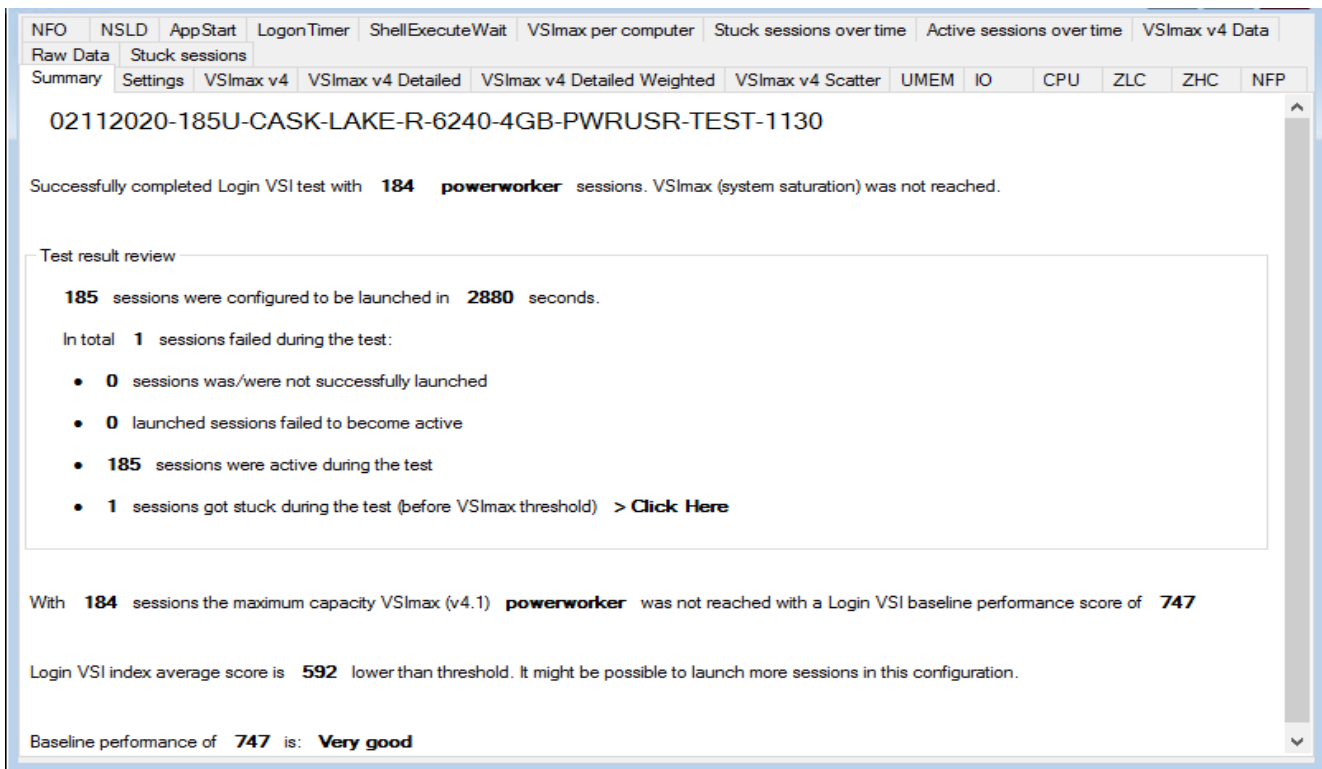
NFO | NSLD | AppStart | LogonTimer | ShellExecuteWait | VSImax per computer | Stuck sessions over time | Active sessions over time | VSImax v4 Data
Raw Data | Stuck sessions
Summary | Settings | VSImax v4 | VSImax v4 Detailed | VSImax v4 Detailed Weighted | VSImax v4 Scatter | UMEM | IO | CPU | ZLC | ZHC | NFP

02112020-185U-CASK-LAKE-R-6240-4GB-PWRUSR-TEST-1130

Successfully completed Login VSI test with 184 powerworker sessions. VSImax (system saturation) was not reached.

Test result review

185 sessions were configured to be launched in 2880 seconds.

In total 1 sessions failed during the test:

• 0 sessions was/were not successfully launched

• 0 launched sessions failed to become active

• 185 sessions were active during the test

• 1 sessions got stuck during the test (before VSImax threshold) > Click Here

With 184 sessions the maximum capacity VSImax (v4.1) powerworker was not reached with a Login VSI baseline performance score of 747

Login VSI index average score is 592 lower than threshold. It might be possible to launch more sessions in this configuration.

Baseline performance of 747 is: Very good